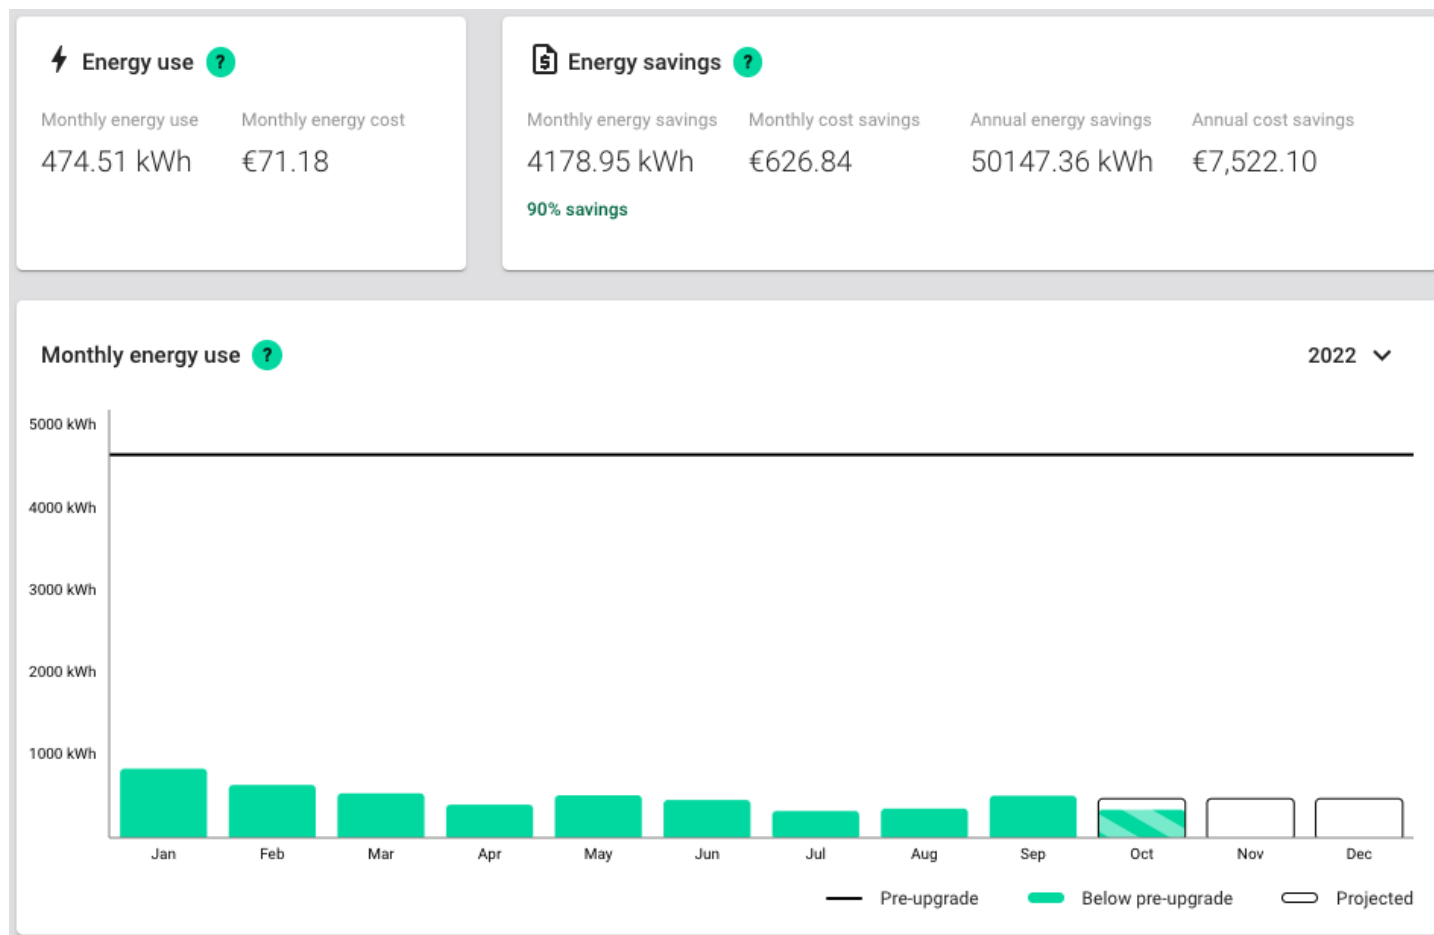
Energy use ?

Monthly energy use
474.51 kWh

Monthly energy cost
€71.18

Energy savings ?

Monthly energy savings
4178.95 kWh
90% savings

Monthly cost savings
€626.84

Annual energy savings
50147.36 kWh

Annual cost savings
€7,522.10

Monthly energy use ?

2022

5000 kWh
4000 kWh
3000 kWh
2000 kWh
1000 kWh

Jan Feb Mar Apr May Jun Jul Aug Sep Oct Nov Dec

Pre-upgrade Below pre-upgrade Projected